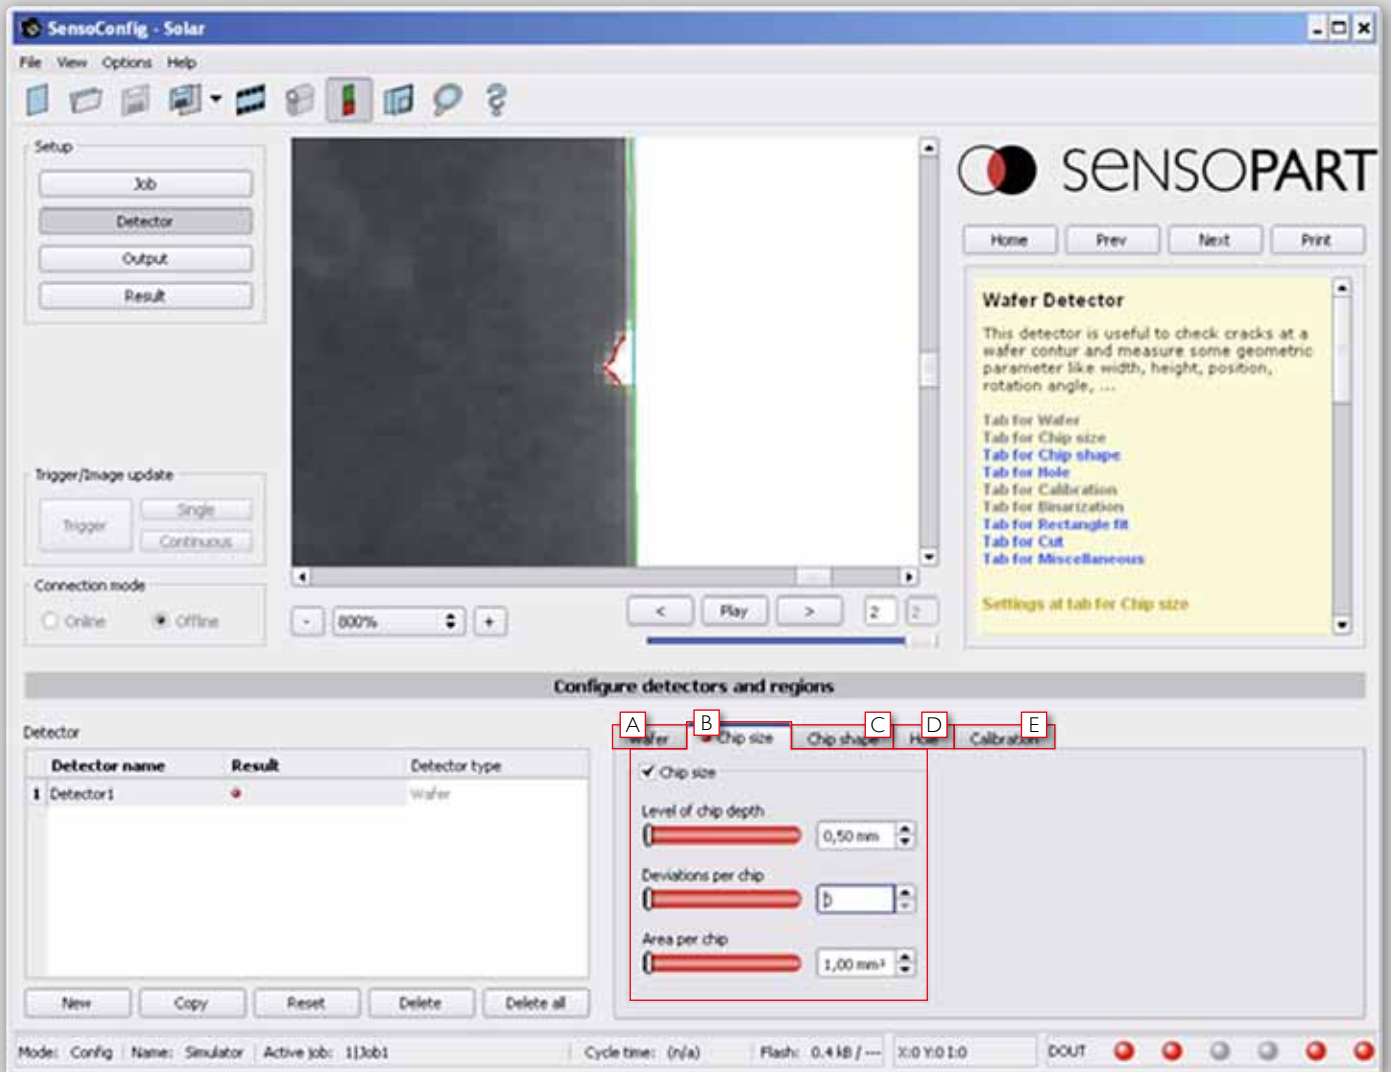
SensoConfig - Solar

File View Options Help

Setup

Job

Detector

Output

Result

Trigger/Image update

Trigger

Single

Continuous

Connection mode

Online

Offline

800%

<

Play

>

2

2

SENSOPART

Home

Prev

Next

Print

Wafer Detector

This detector is useful to check cracks at a wafer contur and measure some geometric parameter like width, height, position, rotation angle, ...

Tab for Wafer
Tab for Chip size
Tab for Chip shape
Tab for Hole
Tab for Calibration
Tab for Binarization
Tab for Rectangle fit
Tab for Cut
Tab for Miscellaneous

Settings at tab for Chip size

Configure detectors and regions

Detector

| | Detector name | Result | Detector type |
|---|---|---|---|
| 1 | Detector1 | | Wafer |

New

Copy

Reset

Delete

Delete all

A Wafer
B Chip size
C Chip shape
D Hole
E Calibration

Chip size

Level of chip depth

0,50 mm

Deviations per chip

0

Area per chip

1,00 mm²

Mode: Config | Name: Simulator | Active job: 1|Job1 | Cycle time: (n/a) | Flash: 0.4 kB / --- | X:0 Y:0 I:0 | DOUT